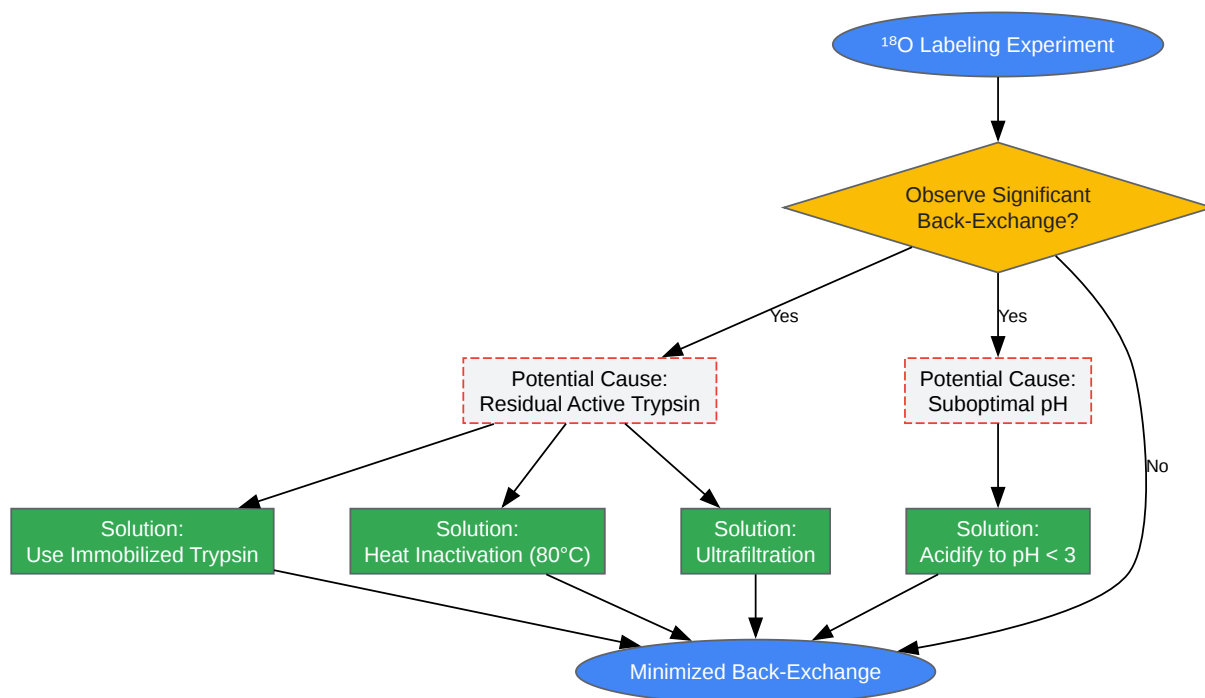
$^{18}$O Labeling Experiment

Observe Significant Back-Exchange?

Yes

Yes

No

Potential Cause: Residual Active Trypsin

Potential Cause: Suboptimal pH

Solution: Use Immobilized Trypsin

Solution: Heat Inactivation (80°C)

Solution: Ultrafiltration

Solution: Acidify to pH < 3

Minimized Back-Exchange